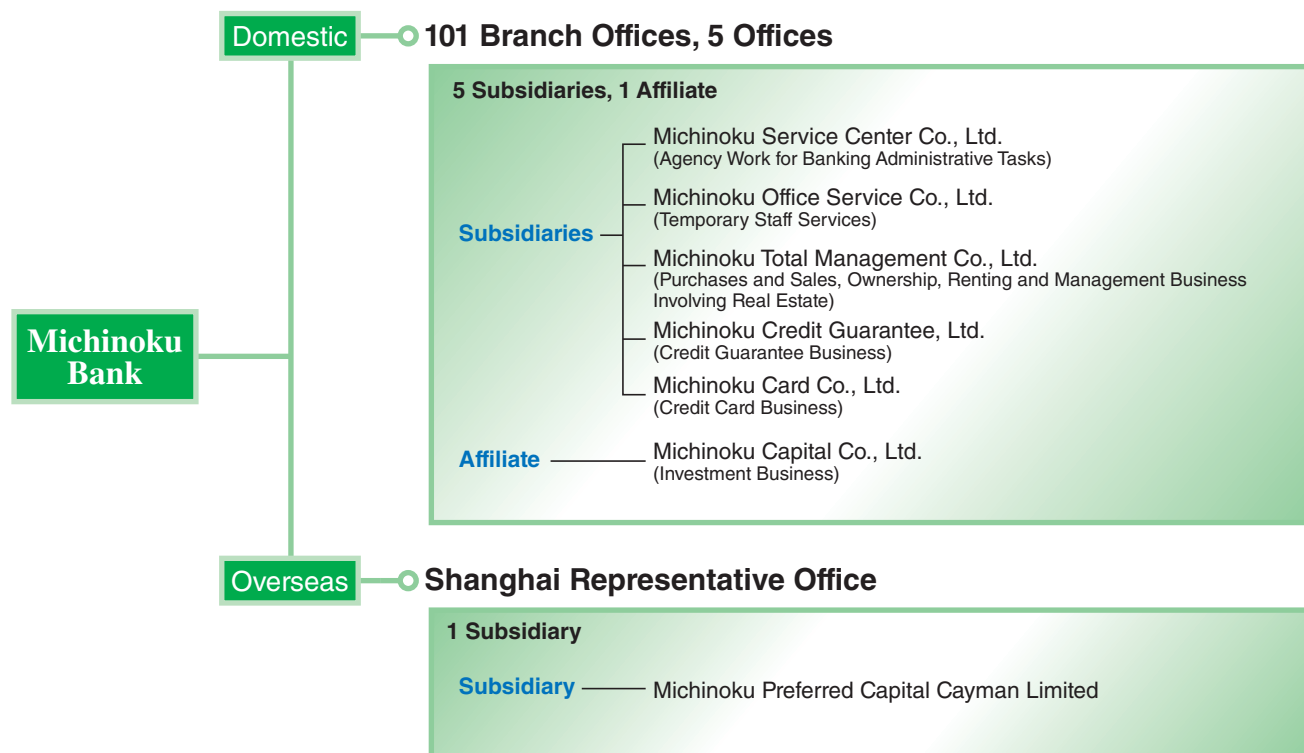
Domestic

101 Branch Offices, 5 Offices

5 Subsidiaries, 1 Affiliate

Subsidiaries

Michinoku Service Center Co., Ltd.
(Agency Work for Banking Administrative Tasks)

Michinoku Office Service Co., Ltd.
(Temporary Staff Services)

Michinoku Total Management Co., Ltd.
(Purchases and Sales, Ownership, Renting and Management Business Involving Real Estate)

Michinoku Credit Guarantee, Ltd.
(Credit Guarantee Business)

Michinoku Card Co., Ltd.
(Credit Card Business)

Affiliate

Michinoku Capital Co., Ltd.
(Investment Business)

Michinoku Bank

Overseas

Shanghai Representative Office

1 Subsidiary

Subsidiary

Michinoku Preferred Capital Cayman Limited